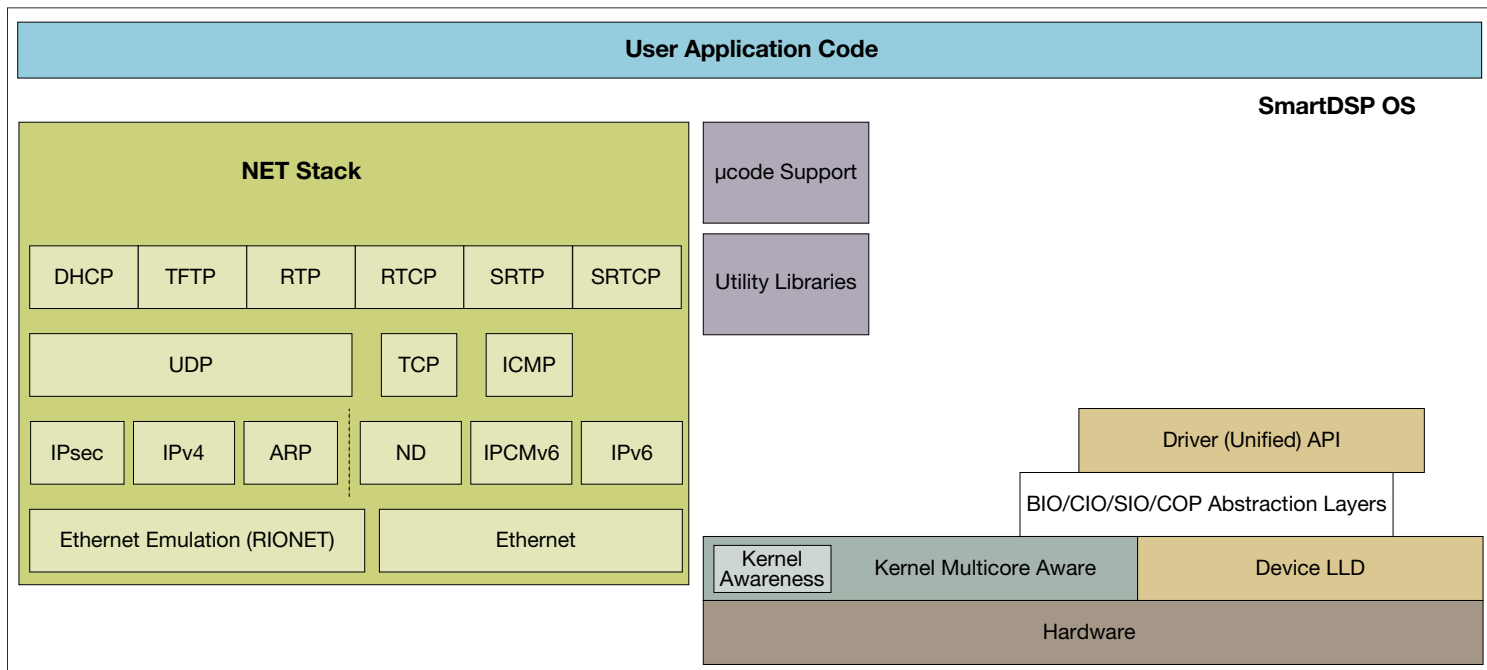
User Application Code

SmartDSP OS

NET Stack

DHCP TFTP RTP RTCP SRTP SRTCP

UDP TCP ICMP

IPsec IPv4 ARP ND IPCMv6 IPv6

Ethernet Emulation (RIONET) Ethernet

µcode Support

Utility Libraries

Driver (Unified) API

BIO/CIO/SIO/COP Abstraction Layers

Kernel Awareness

Kernel Multicore Aware

Device LLD

Hardware